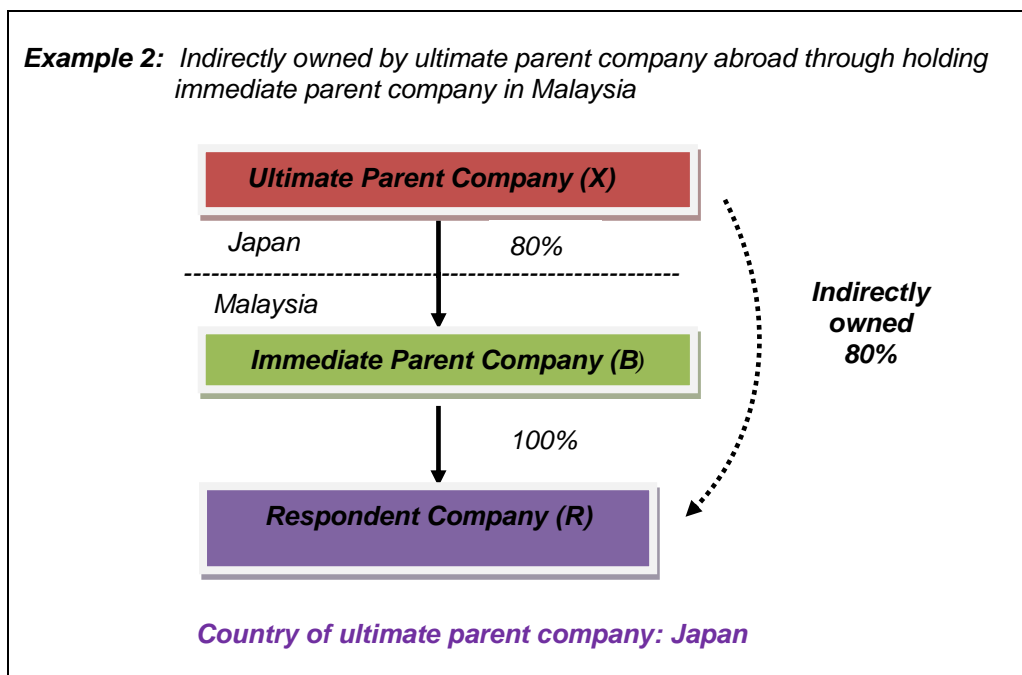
**Example 2:** Indirectly owned by ultimate parent company abroad through holding immediate parent company in Malaysia

Ultimate Parent Company (X)

Japan

80%

Malaysia

Immediate Parent Company (B)

100%

Respondent Company (R)

Indirectly owned 80%

Country of ultimate parent company: Japan